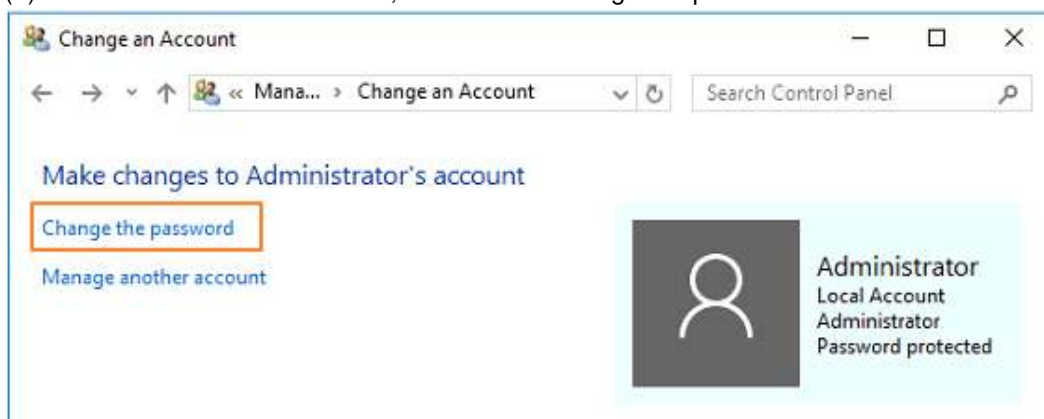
Change an Account

« Mana... › Change an Account

Search Control Panel

Make changes to Administrator's account

Change the password

Manage another account

Administrator
Local Account
Administrator
Password protected